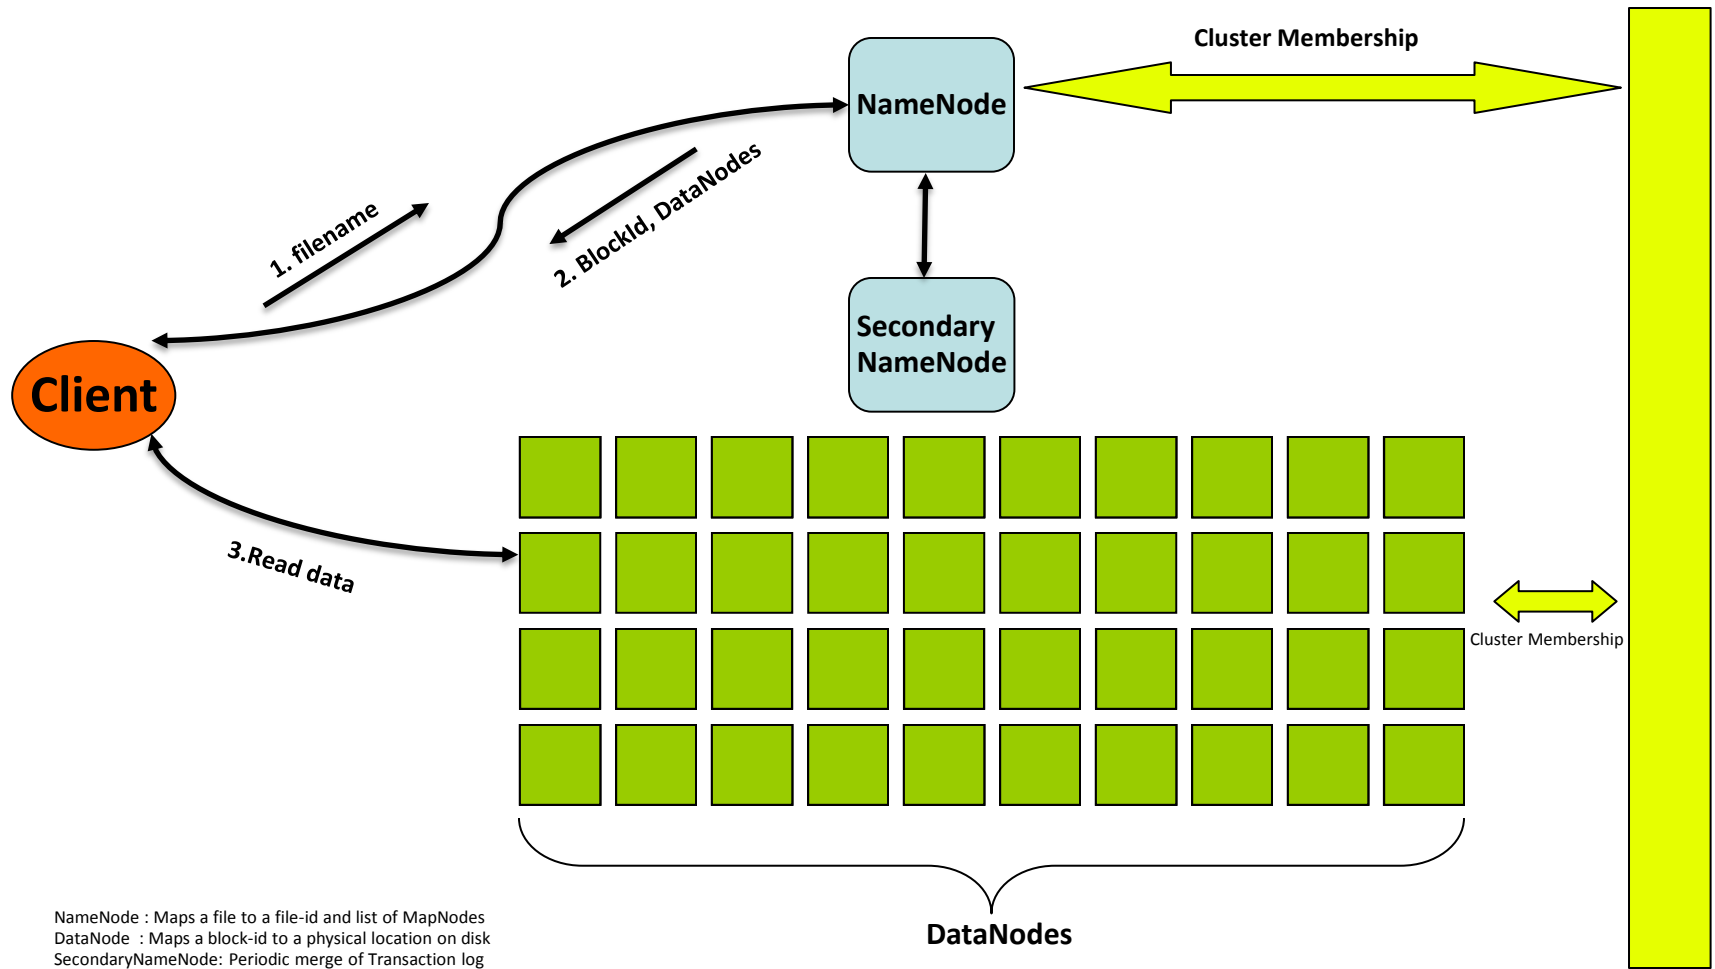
Cluster Membership

NameNode

1. filename

2. BlockId, DataNodes

Secondary NameNode

Client

3.Read data

Cluster Membership

DataNodes

NameNode : Maps a file to a file-id and list of MapNodes
DataNode : Maps a block-id to a physical location on disk
SecondaryNameNode: Periodic merge of Transaction log